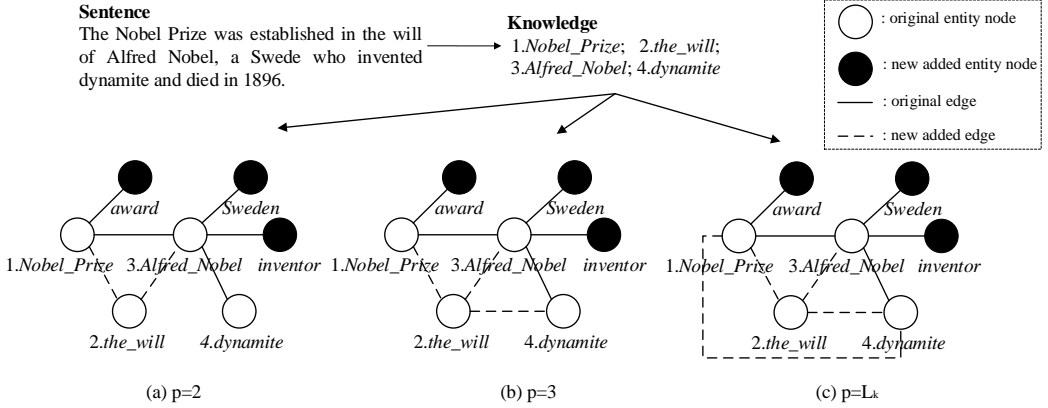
**Sentence**
The Nobel Prize was established in the will of Alfred Nobel, a Swede who invented dynamite and died in 1896.

**Knowledge**
1.*Nobel_Prize*; 2.*the_will*; 3.*Alfred_Nobel*; 4.*dynamite*

: original entity node
: new added entity node
: original edge
: new added edge

*award* *Sweden* 1.*Nobel_Prize* 3.*Alfred_Nobel* *inventor* 2.*the_will* 4.*dynamite*

(a) p=2

*award* *Sweden* 1.*Nobel_Prize* 3.*Alfred_Nobel* *inventor* 2.*the_will* 4.*dynamite*

(b) p=3

*award* *Sweden* 1.*Nobel_Prize* 3.*Alfred_Nobel* *inventor* 2.*the_will* 4.*dynamite*

(c) p=$L_k$